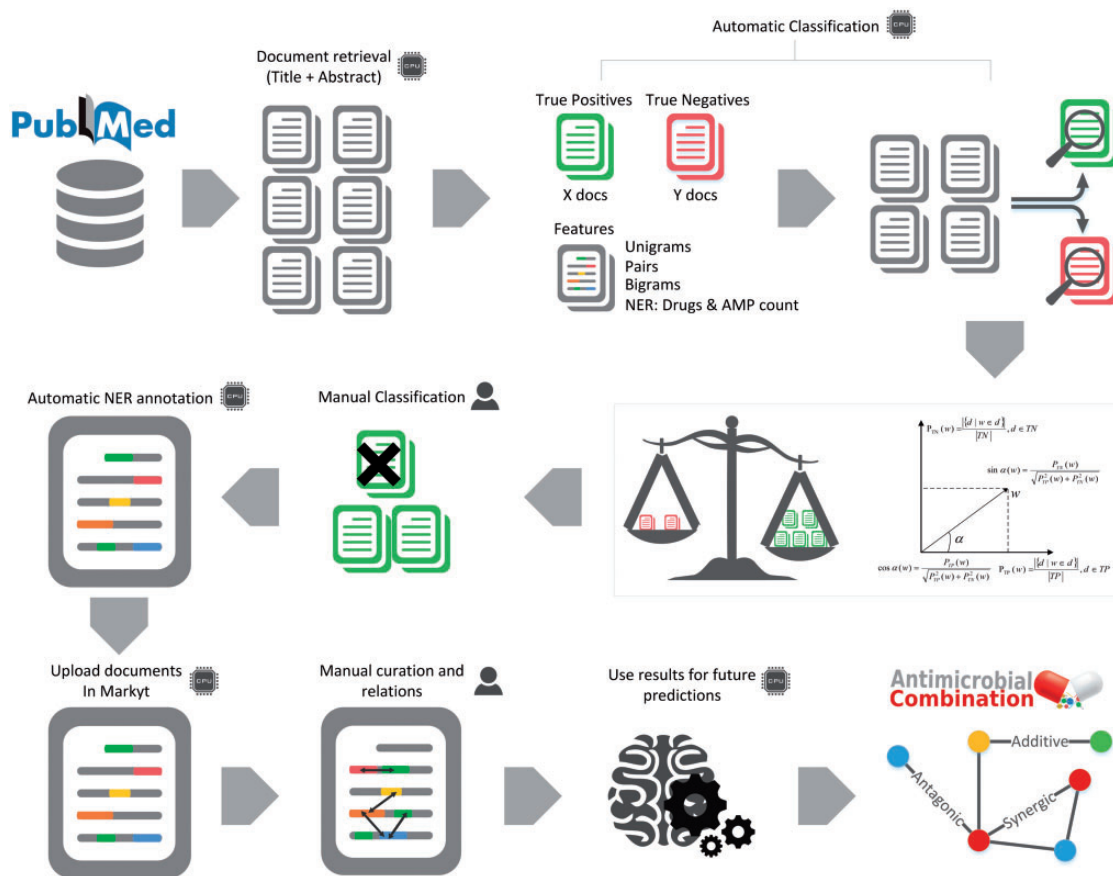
PubMed

Document retrieval (Title + Abstract) CPU

Automatic Classification CPU

True Positives

True Negatives

X docs

Y docs

Features

Unigrams
Pairs
Bigrams
NER: Drugs & AMP count

Automatic NER annotation CPU

Manual Classification

$P_{TN}(w) = \frac{|\{d \mid w \in d\}|}{|TN|}, d \in TN$

$\sin\alpha(w) = \frac{P_{TN}(w)}{\sqrt{P_{TP}^2(w) + P_{TN}^2(w)}}$

$w$

$\alpha$

$\cos\alpha(w) = \frac{P_{TP}(w)}{\sqrt{P_{TP}^2(w) + P_{TN}^2(w)}}$ $P_{TP}(w) = \frac{|\{d \mid w \in d\}|}{|TP|}, d \in TP$

Upload documents In Markyt CPU

Manual curation and relations

Use results for future predictions CPU

Antimicrobial Combination

Additive

Antagonic

Synergic